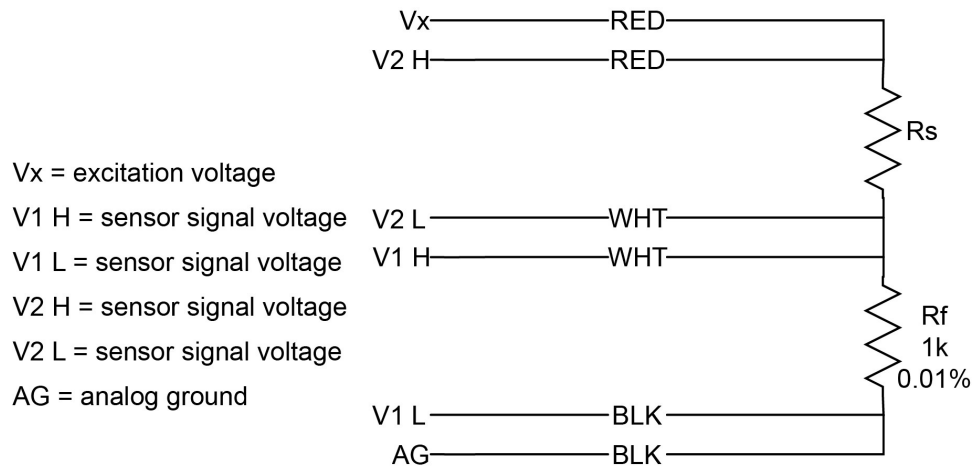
Vx = excitation voltage
V1 H = sensor signal voltage
V1 L = sensor signal voltage
V2 H = sensor signal voltage
V2 L = sensor signal voltage
AG = analog ground

Vx RED
V2 H RED
Rs
V2 L WHT
V1 H WHT
Rf
1k
0.01%
V1 L BLK
AG BLK